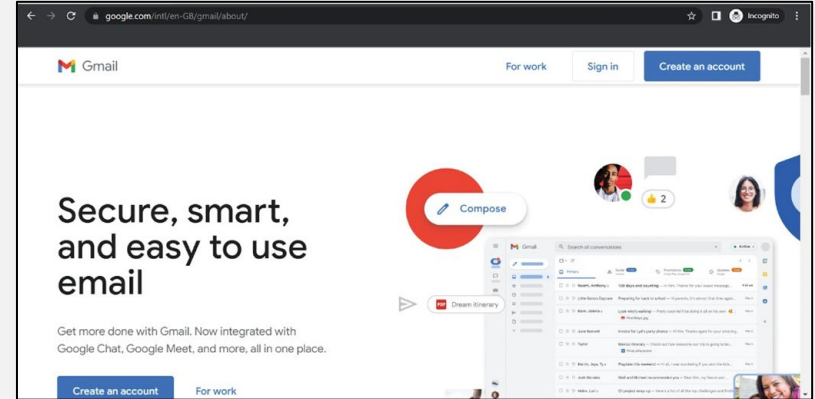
google.com/intl/en-GB/gmail/about/

Incognito

Gmail

For work

Sign in

Create an account

Secure, smart, and easy to use email

Get more done with Gmail. Now integrated with Google Chat, Google Meet, and more, all in one place.

Create an account

For work

Compose

2

Gmail

Search all conversations

PDF Dream Itinerary

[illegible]